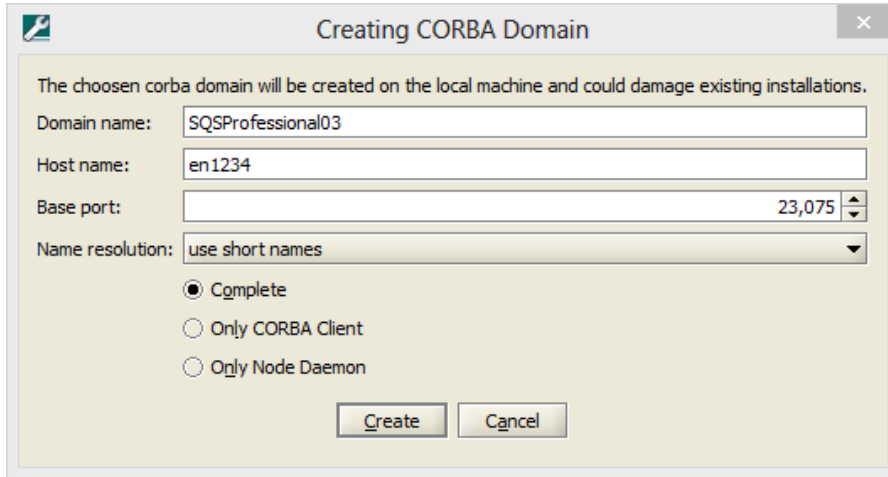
Creating CORBA Domain

The choosen corba domain will be created on the local machine and could damage existing installations.

Domain name: SQSProfessional03

Host name: en1234

Base port: 23,075

Name resolution: use short names

Complete

Only CORBA Client

Only Node Daemon

Create Cancel